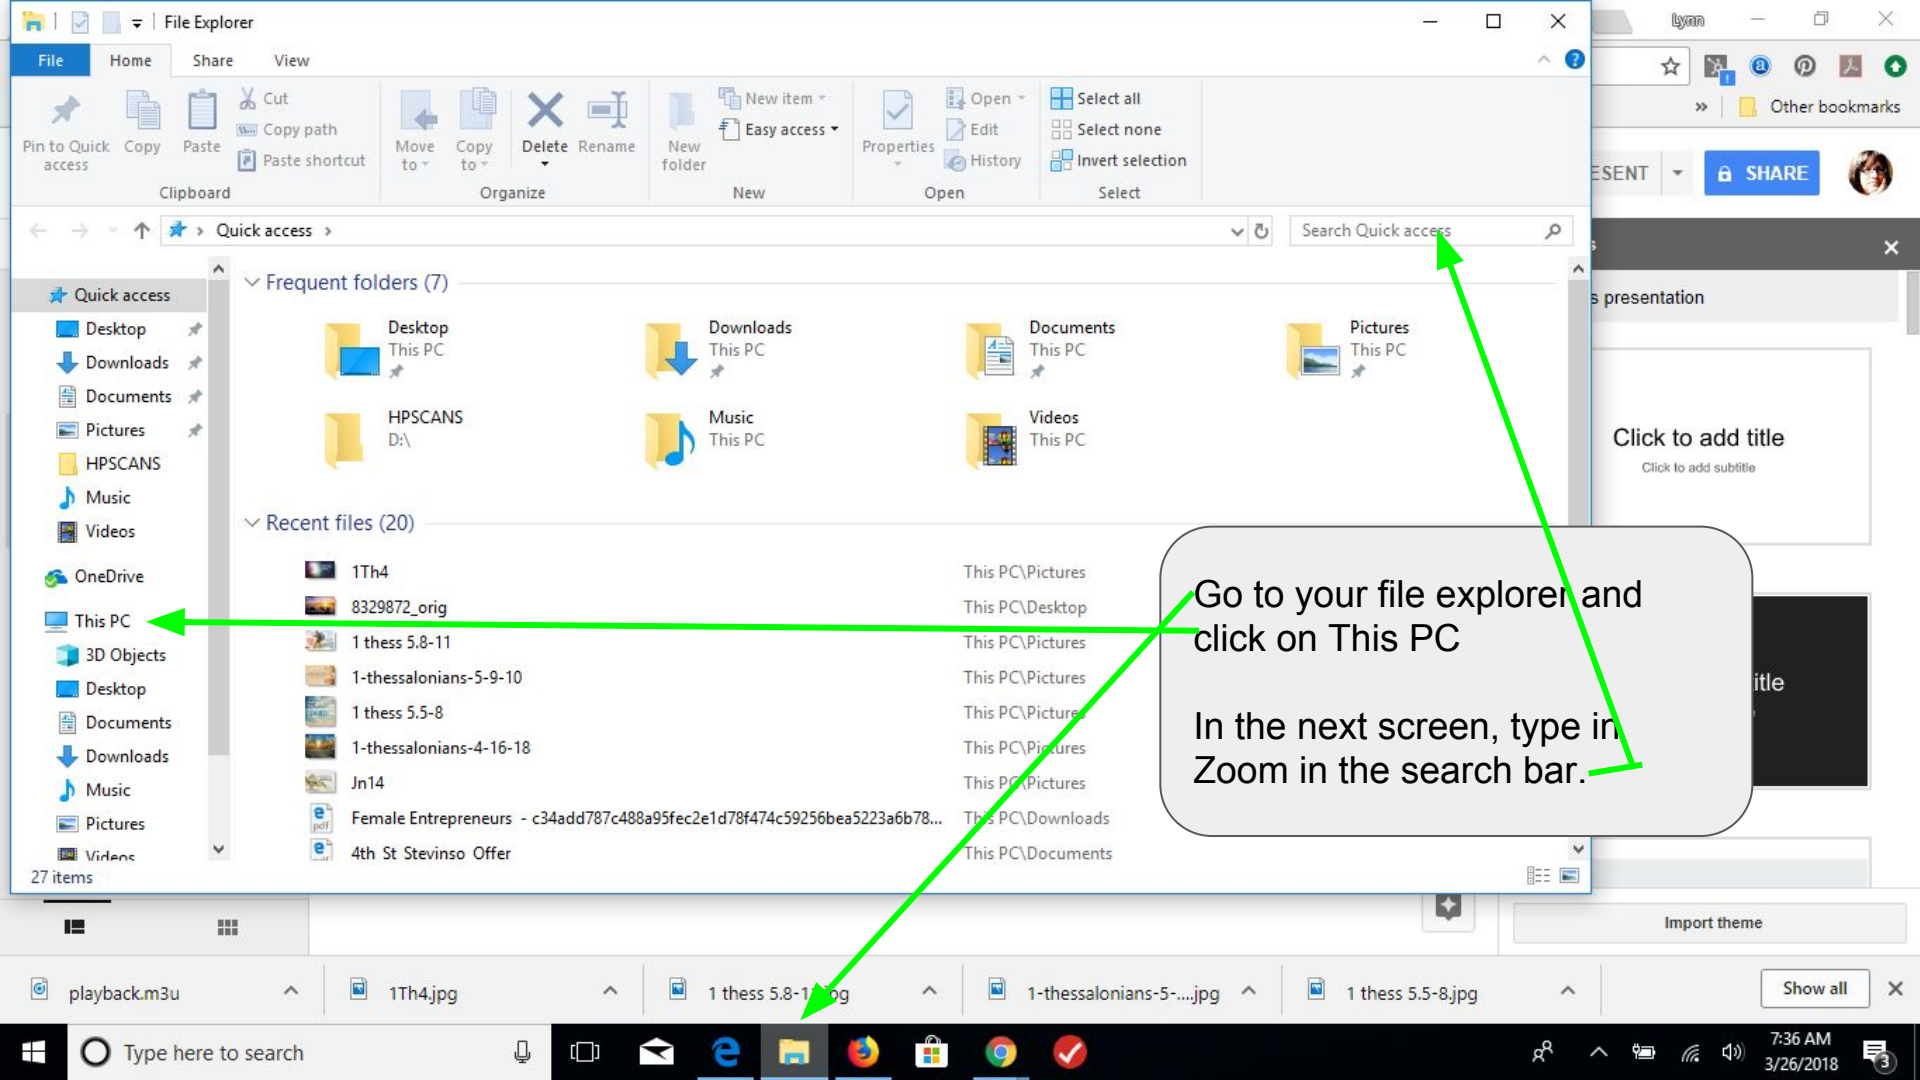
File Explorer

File Home Share View

Pin to Quick access Copy Paste Cut Copy path Paste shortcut
Clipboard

Move to Copy to Delete Rename
Organize

New folder New item Easy access
New

Properties Open Edit History
Open

Select all Select none Invert selection
Select

Quick access

Search Quick access

Quick access
Desktop
Downloads
Documents
Pictures
HPSCANS
Music
Videos
OneDrive
This PC
3D Objects
Desktop
Documents
Downloads
Music
Pictures
Videos

Frequent folders (7)

Desktop This PC
Downloads This PC
Documents This PC
Pictures This PC
HPSCANS D:\
Music This PC
Videos This PC

Recent files (20)

| | |
|---|---|
| 1Th4 | This PC\Pictures |
| 8329872_orig | This PC\Desktop |
| 1 thess 5.8-11 | This PC\Pictures |
| 1-thessalonians-5-9-10 | This PC\Pictures |
| 1 thess 5.5-8 | This PC\Pictures |
| 1-thessalonians-4-16-18 | This PC\Pictures |
| Jn14 | This PC\Pictures |
| Female Entrepreneurs - c34add787c488a95fec2e1d78f474c59256bea5223a6b78... | This PC\Downloads |
| 4th St Stevinso Offer | This PC\Documents |

27 items

Go to your file explorer and click on This PC

In the next screen, type in Zoom in the search bar.

lynn

Other bookmarks

ESENT SHARE

s presentation

Click to add title
Click to add subtitle

itle

Import theme

playback.m3u 1Th4.jpg 1 thess 5.8-1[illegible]jpg 1-thessalonians-5-....jpg 1 thess 5.5-8.jpg Show all

Type here to search

7:36 AM
3/26/2018